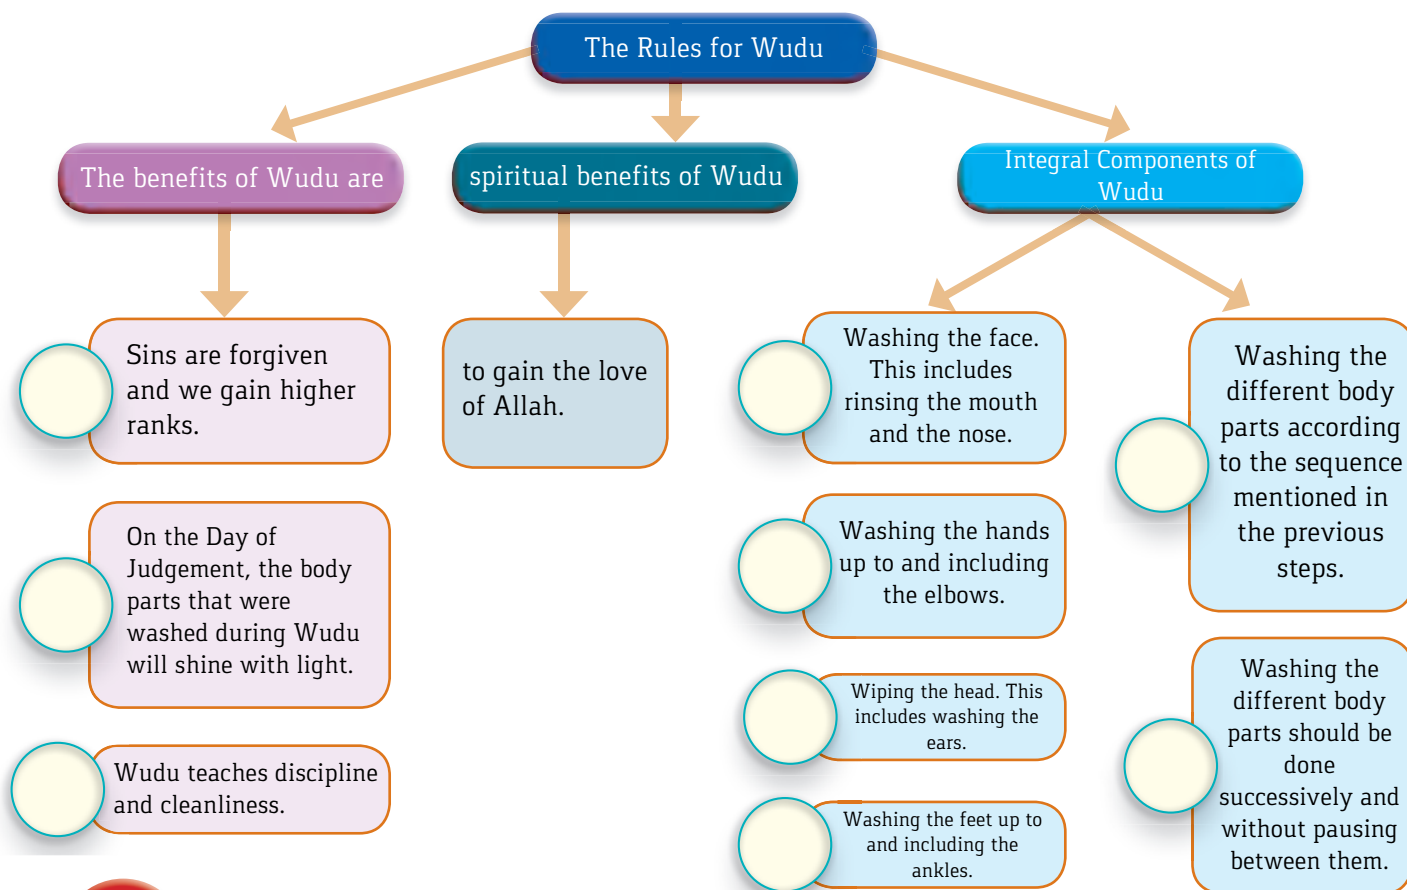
The Rules for Wudu

The benefits of Wudu are

spiritual benefits of Wudu

Integral Components of Wudu

Sins are forgiven and we gain higher ranks.

On the Day of Judgement, the body parts that were washed during Wudu will shine with light.

Wudu teaches discipline and cleanliness.

to gain the love of Allah.

Washing the face. This includes rinsing the mouth and the nose.

Washing the hands up to and including the elbows.

Wiping the head. This includes washing the ears.

Washing the feet up to and including the ankles.

Washing the different body parts according to the sequence mentioned in the previous steps.

Washing the different body parts should be done successively and without pausing between them.